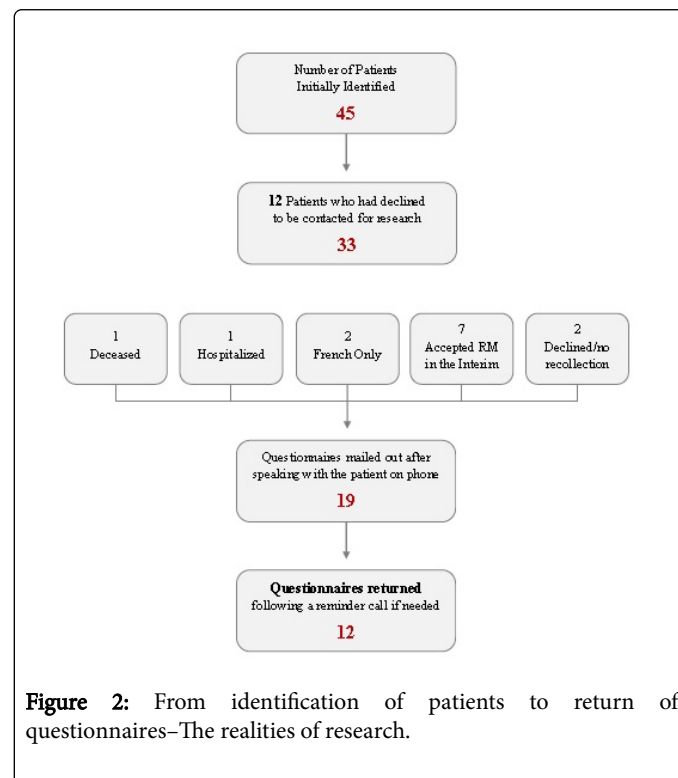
Number of Patients Initially Identified

45

12 Patients who had declined to be contacted for research

33

1
Deceased

1
Hospitalized

2
French Only

7
Accepted RM in the Interim

2
Declined/no recollection

Questionnaires mailed out after speaking with the patient on phone

19

Questionnaires returned following a reminder call if needed

12

Figure 2: From identification of patients to return of questionnaires–The realities of research.